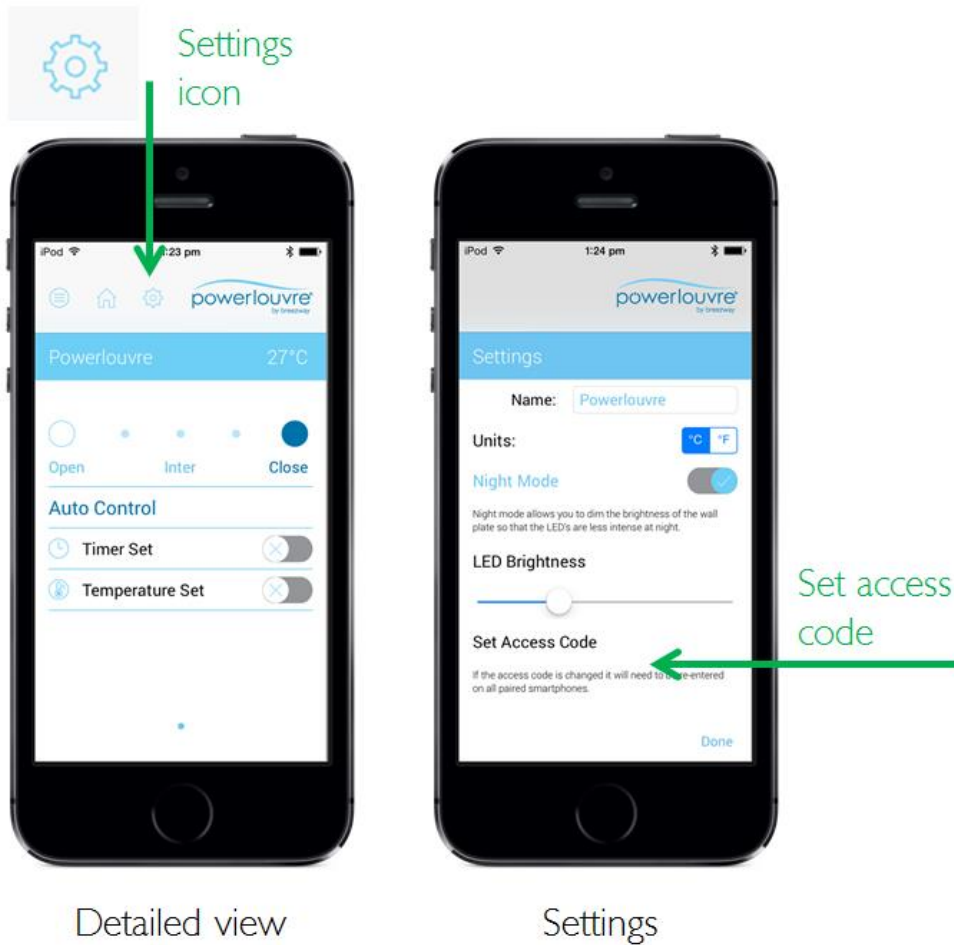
Settings icon

iPod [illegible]:23 pm

powerlouvre by breezway

Powerlouvre 27°C

Open Inter Close

Auto Control

Timer Set

Temperature Set

Detailed view

iPod 1:24 pm

powerlouvre by breezway

Settings

Name: Powerlouvre

Units: °C °F

Night Mode

Night mode allows you to dim the brightness of the wall plate so that the LED's are less intense at night.

LED Brightness

Set Access Code

If the access code is changed it will need to b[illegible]e-entered on all paired smartphones.

Done

Settings

Set access code